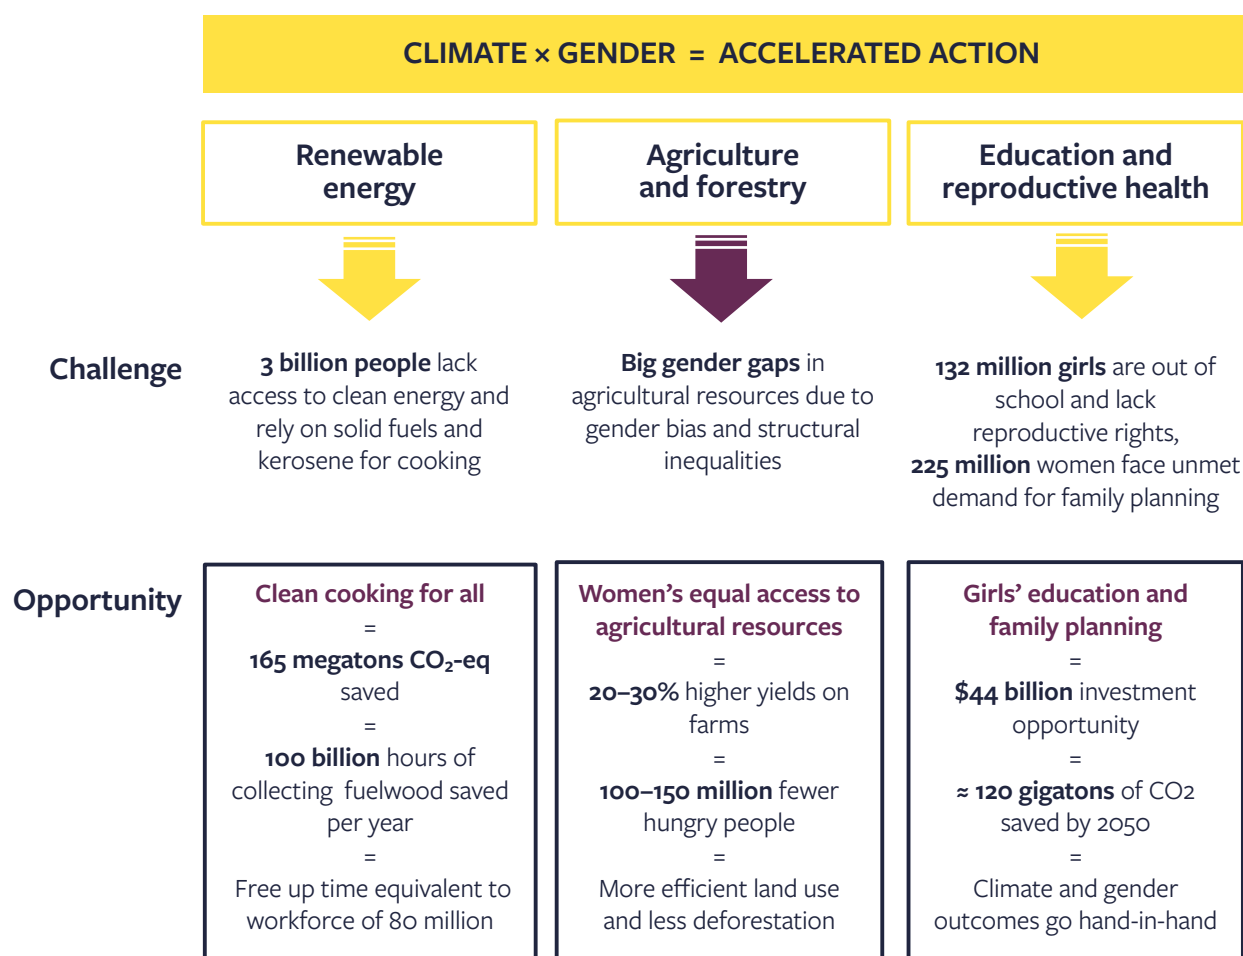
CLIMATE × GENDER = ACCELERATED ACTION

Renewable energy

Agriculture and forestry

Education and reproductive health

Challenge

3 billion people lack access to clean energy and rely on solid fuels and kerosene for cooking

Big gender gaps in agricultural resources due to gender bias and structural inequalities

132 million girls are out of school and lack reproductive rights, 225 million women face unmet demand for family planning

Opportunity

Clean cooking for all
=
165 megatons $CO_2$-eq saved
=
100 billion hours of collecting fuelwood saved per year
=
Free up time equivalent to workforce of 80 million

Women's equal access to agricultural resources
=
20–30% higher yields on farms
=
100–150 million fewer hungry people
=
More efficient land use and less deforestation

Girls' education and family planning
=
$44 billion investment opportunity
=
≈ 120 gigatons of CO2 saved by 2050
=
Climate and gender outcomes go hand-in-hand